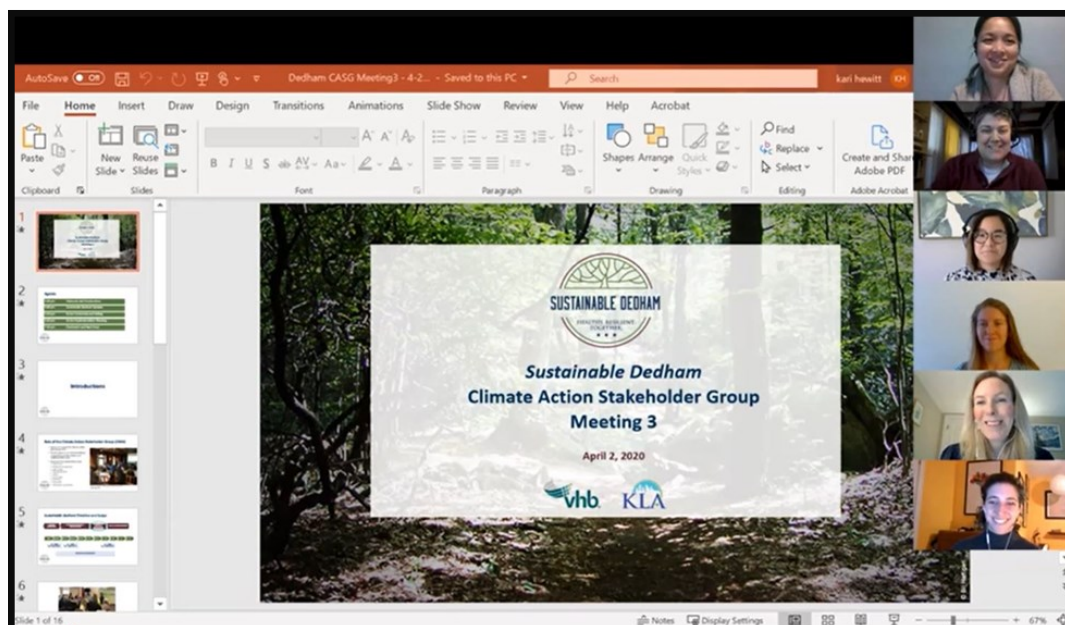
AutoSave Off Dedham CASG Meeting3 - 4-2... - Saved to this PC Search kari hewitt KH

File Home Insert Draw Design Transitions Animations Slide Show Review View Help Acrobat

Paste Clipboard New Slide Reuse Slides Slides Font Paragraph Shapes Arrange Quick Styles Drawing Find Replace Select Editing Create and Share Adobe PDF Adobe Acrobat

1 2 3 4 5 6

SUSTAINABLE DEDHAM

Sustainable Dedham
Climate Action Stakeholder Group
Meeting 3

April 2, 2020

vhb. KLA

Slide 1 of 16 Notes Display Settings 67%